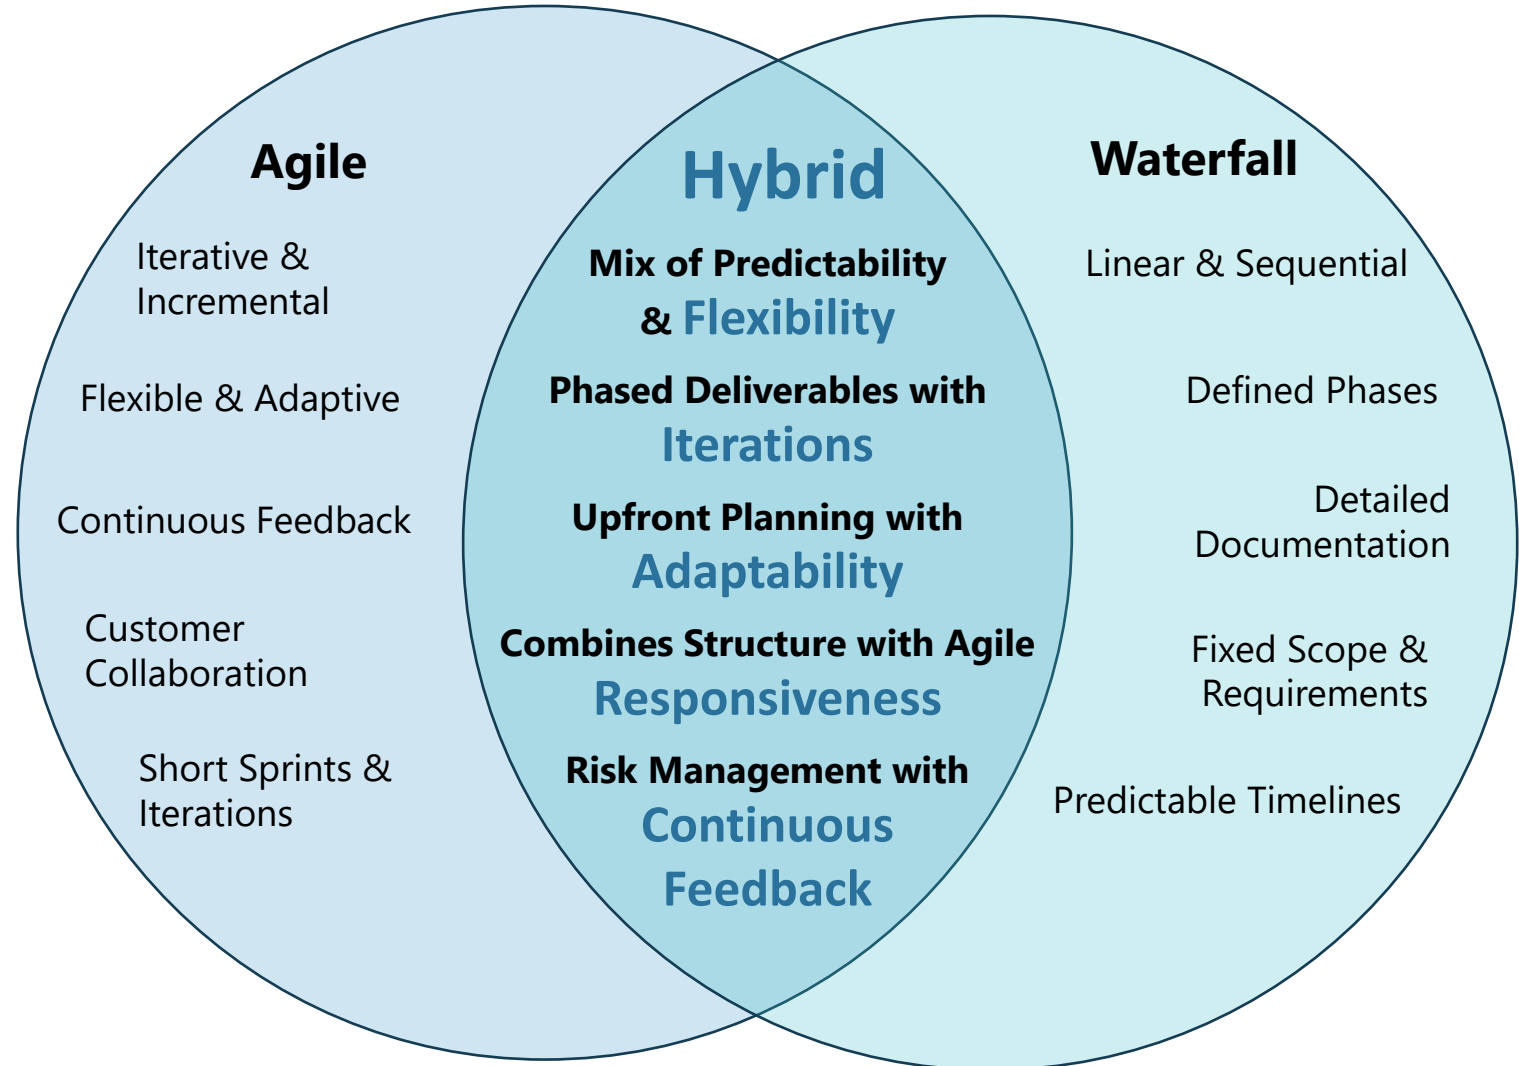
Agile

Iterative & Incremental

Flexible & Adaptive

Continuous Feedback

Customer Collaboration

Short Sprints & Iterations

Hybrid

Mix of Predictability & Flexibility

Phased Deliverables with Iterations

Upfront Planning with Adaptability

Combines Structure with Agile Responsiveness

Risk Management with Continuous Feedback

Waterfall

Linear & Sequential

Defined Phases

Detailed Documentation

Fixed Scope & Requirements

Predictable Timelines